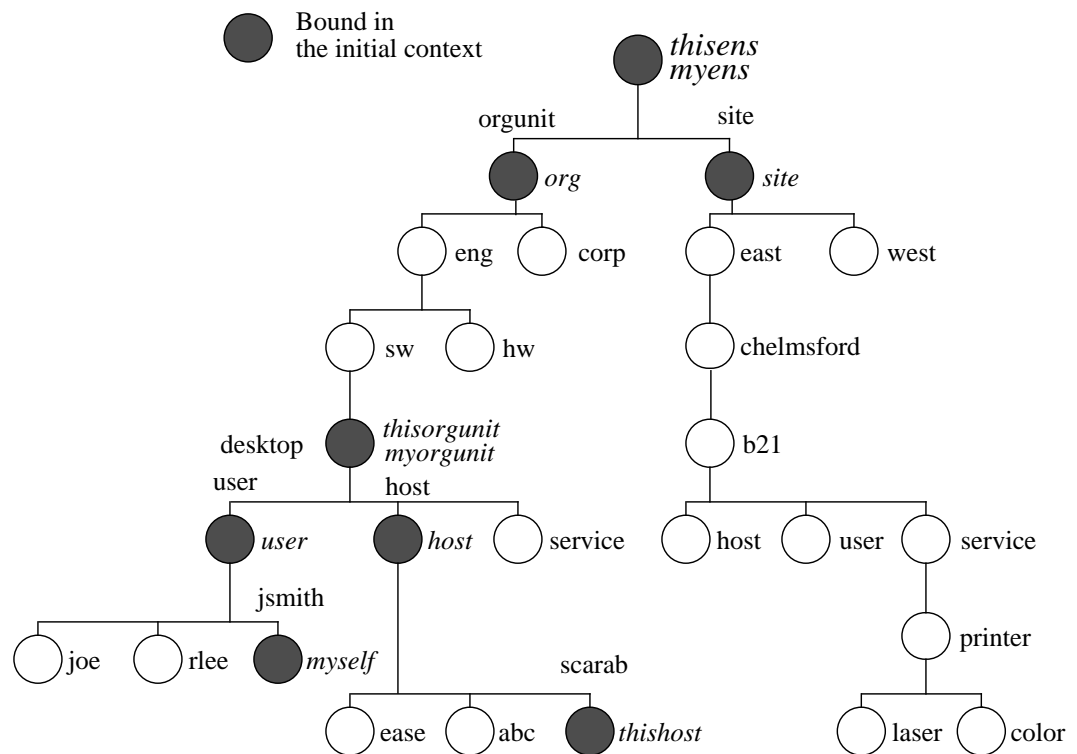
Bound in
the initial context

*thisens*
*myens*

orgunit
site

*org*
*site*

eng
corp
east
west

sw
hw
chelmsford

desktop
*thisorgunit*
*myorgunit*
b21

user
host

*user*
*host*
service
host
user
service

jsmith

joe
rlee
*myself*
printer

scarab

ease
abc
*thishost*
laser
color